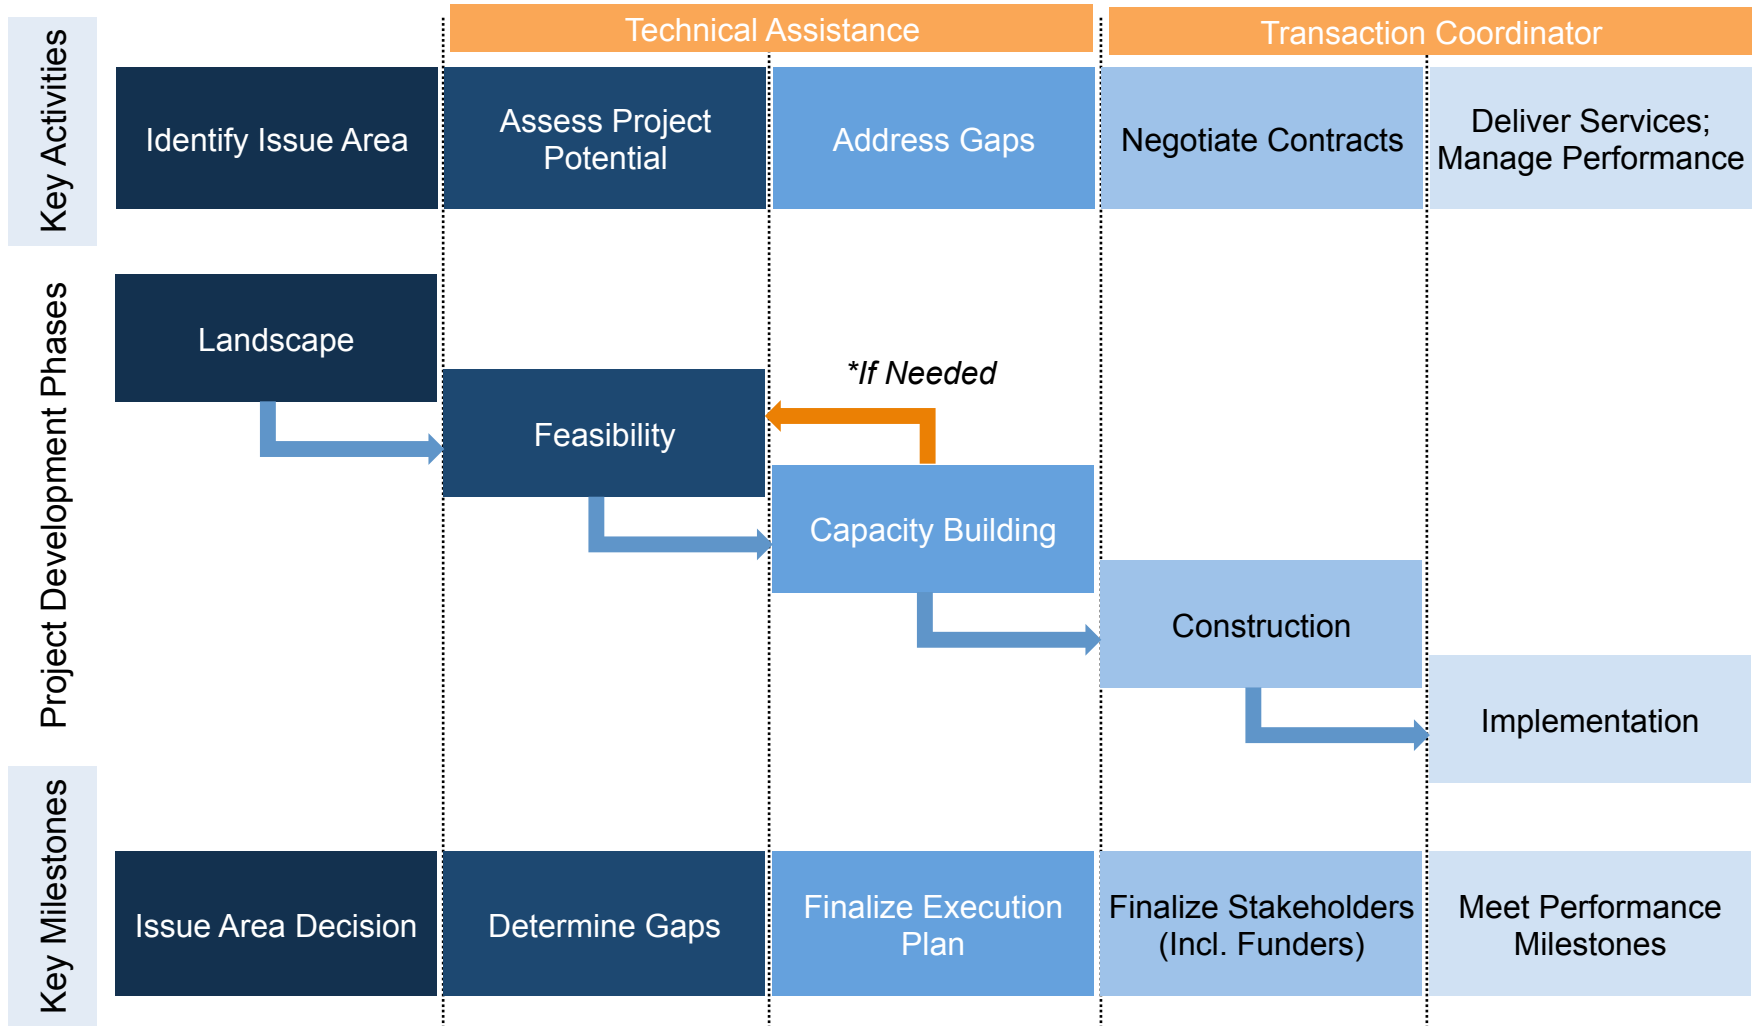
Technical Assistance

Transaction Coordinator

Key Activities

Identify Issue Area

Assess Project Potential

Address Gaps

Negotiate Contracts

Deliver Services; Manage Performance

Project Development Phases

Landscape

*If Needed

Feasibility

Capacity Building

Construction

Implementation

Key Milestones

Issue Area Decision

Determine Gaps

Finalize Execution Plan

Finalize Stakeholders (Incl. Funders)

Meet Performance Milestones